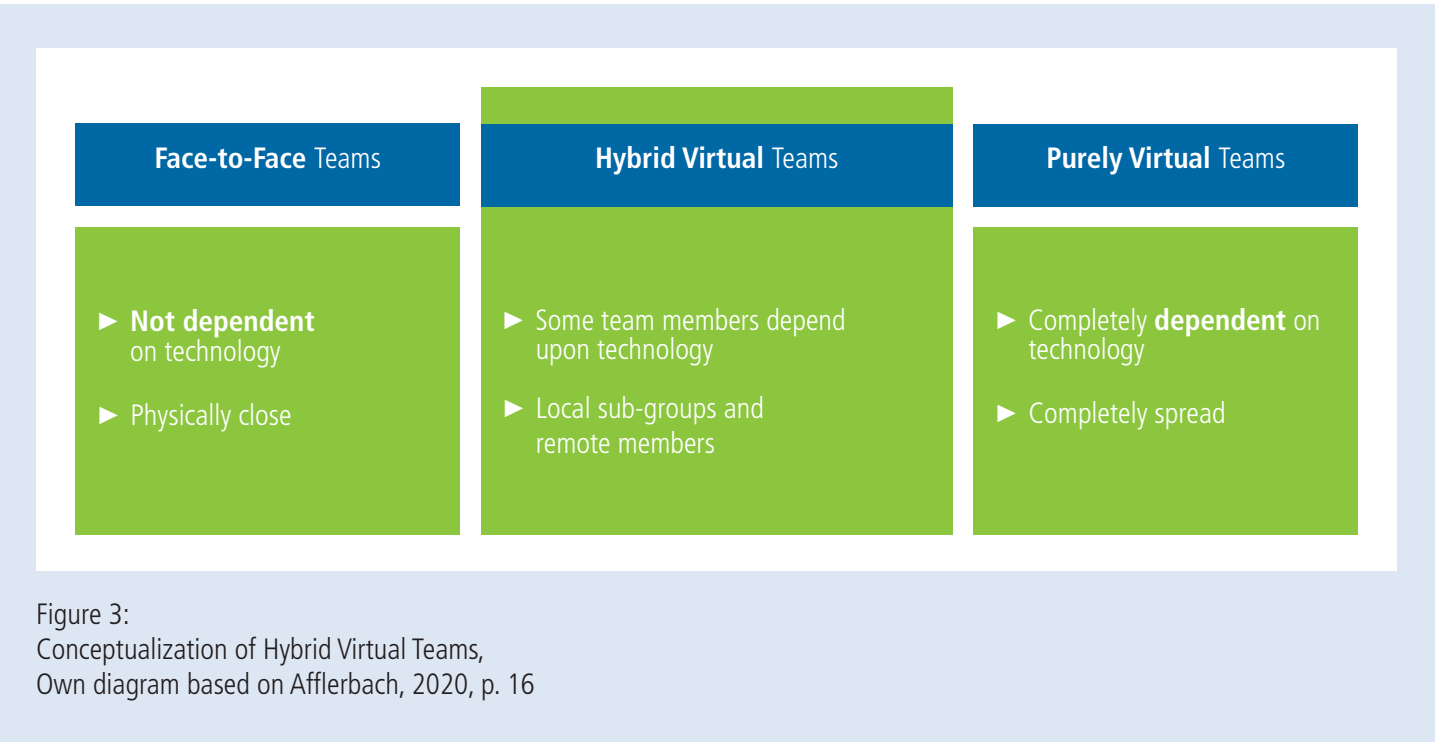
Face-to-Face Teams

► Not dependent on technology

► Physically close

Hybrid Virtual Teams

► Some team members depend upon technology

► Local sub-groups and remote members

Purely Virtual Teams

► Completely dependent on technology

► Completely spread

Figure 3:
Conceptualization of Hybrid Virtual Teams,
Own diagram based on Afflerbach, 2020, p. 16